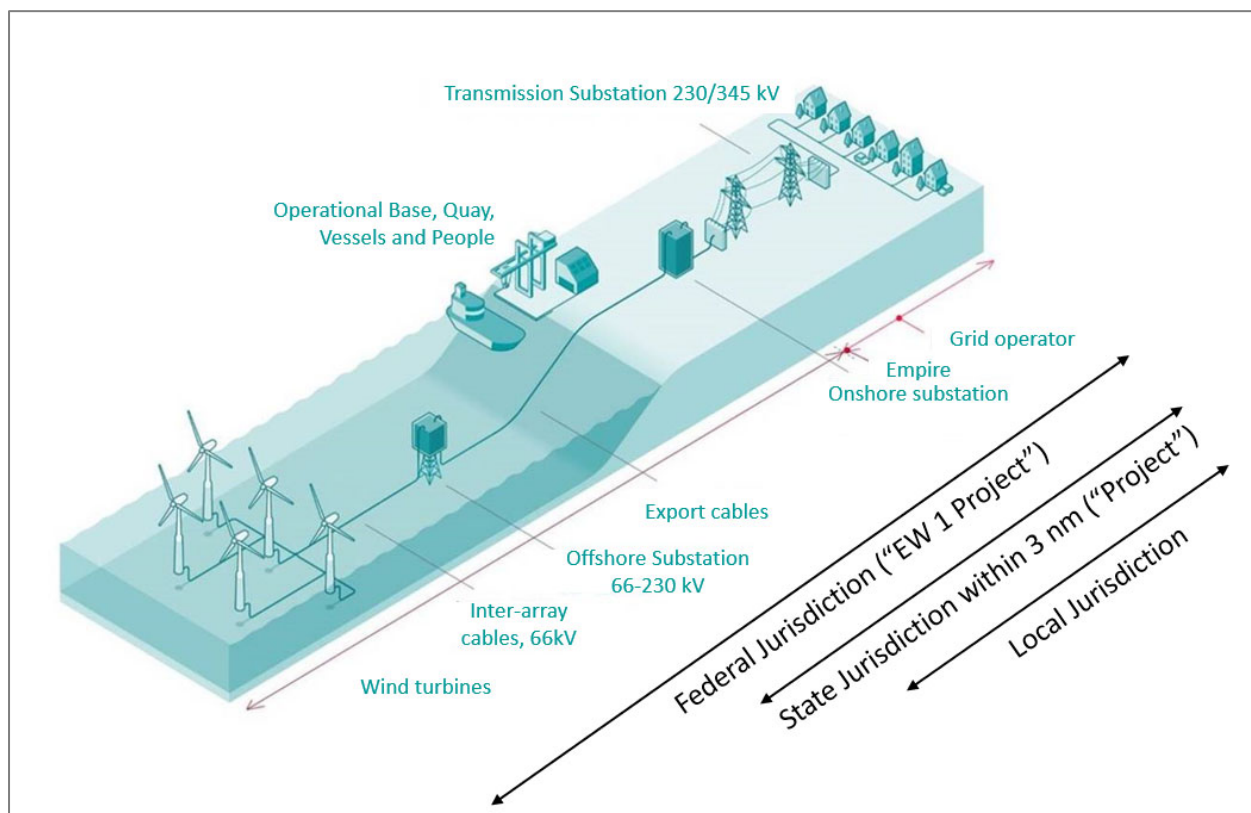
Transmission Substation 230/345 kV

Operational Base, Quay, Vessels and People

Grid operator

Empire Onshore substation

Export cables

Offshore Substation 66-230 kV

Inter-array cables, 66kV

Wind turbines

Federal Jurisdiction ("EW 1 Project")

State Jurisdiction within 3 nm ("Project")

Local Jurisdiction